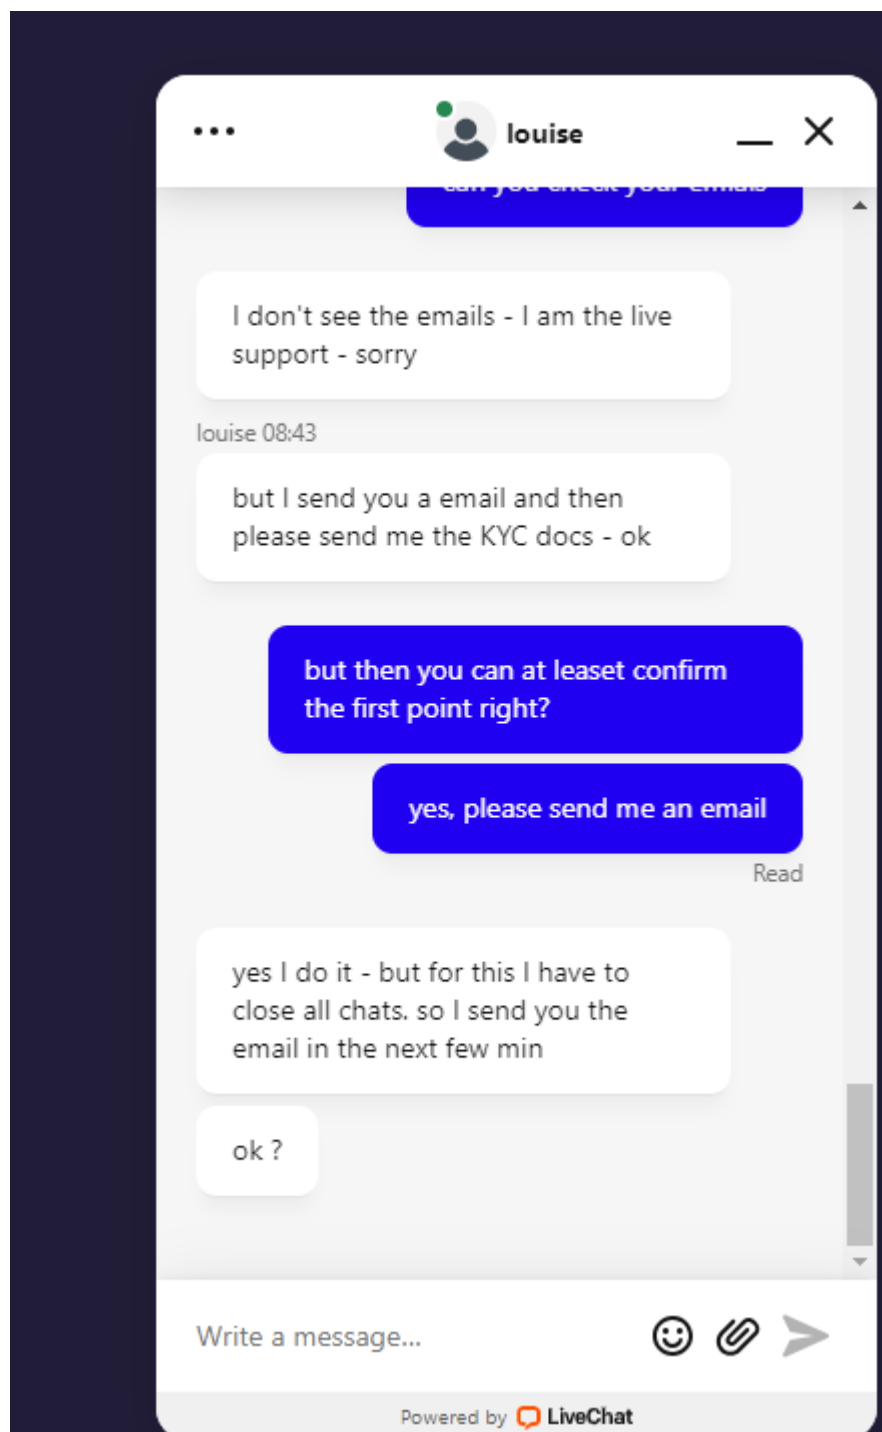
louise

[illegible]

I don't see the emails - I am the live support - sorry

louise 08:43

but I send you a email and then please send me the KYC docs - ok

but then you can at leaset confirm the first point right?

yes, please send me an email

Read

yes I do it - but for this I have to close all chats. so I send you the email in the next few min

ok ?

Write a message...

Powered by LiveChat